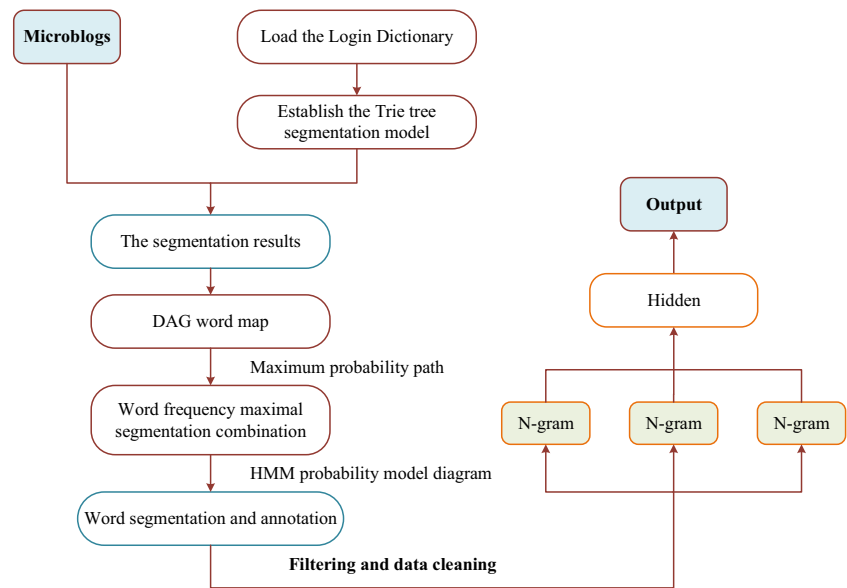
Microblogs

Load the Login Dictionary

Establish the Trie tree segmentation model

The segmentation results

DAG word map

Maximum probability path

Word frequency maximal segmentation combination

HMM probability model diagram

Word segmentation and annotation

Filtering and data cleaning

Output

Hidden

N-gram

N-gram

N-gram